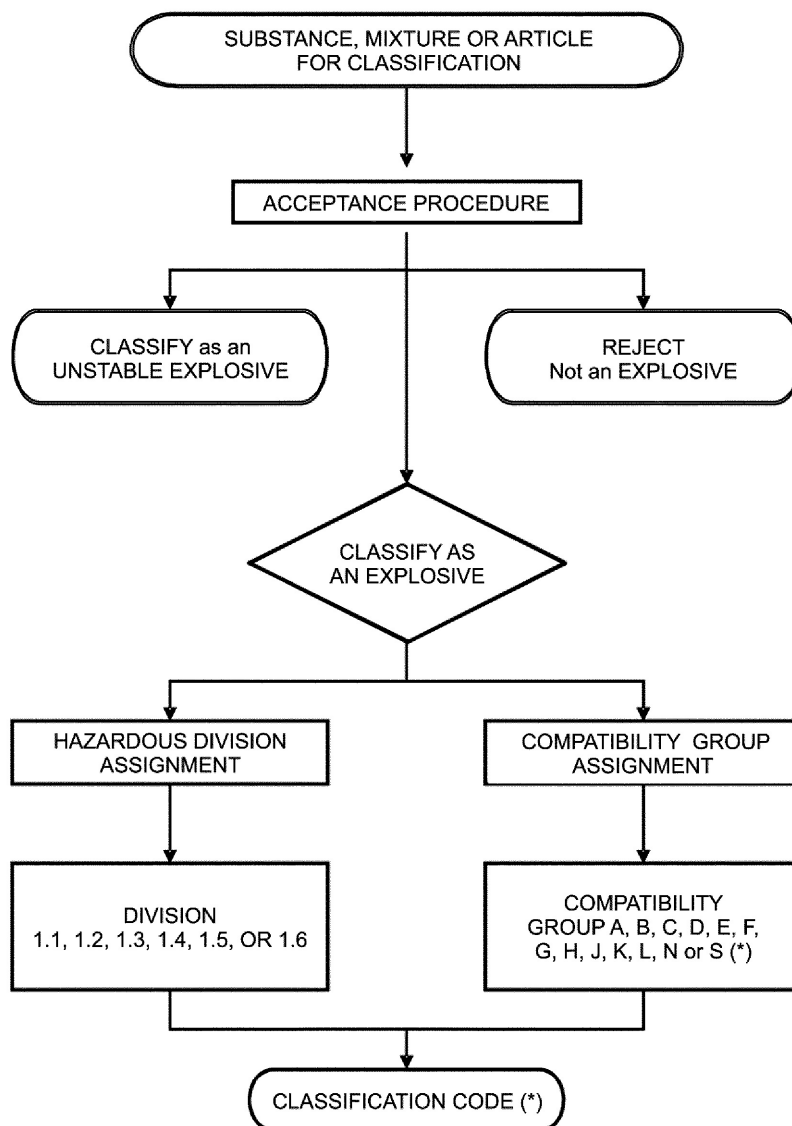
SUBSTANCE, MIXTURE OR ARTICLE FOR CLASSIFICATION

ACCEPTANCE PROCEDURE

CLASSIFY as an UNSTABLE EXPLOSIVE

REJECT Not an EXPLOSIVE

CLASSIFY AS AN EXPLOSIVE

HAZARDOUS DIVISION ASSIGNMENT

COMPATIBILITY GROUP ASSIGNMENT

DIVISION 1.1, 1.2, 1.3, 1.4, 1.5, OR 1.6

COMPATIBILITY GROUP A, B, C, D, E, F, G, H, J, K, L, N or S (*)

CLASSIFICATION CODE (*)